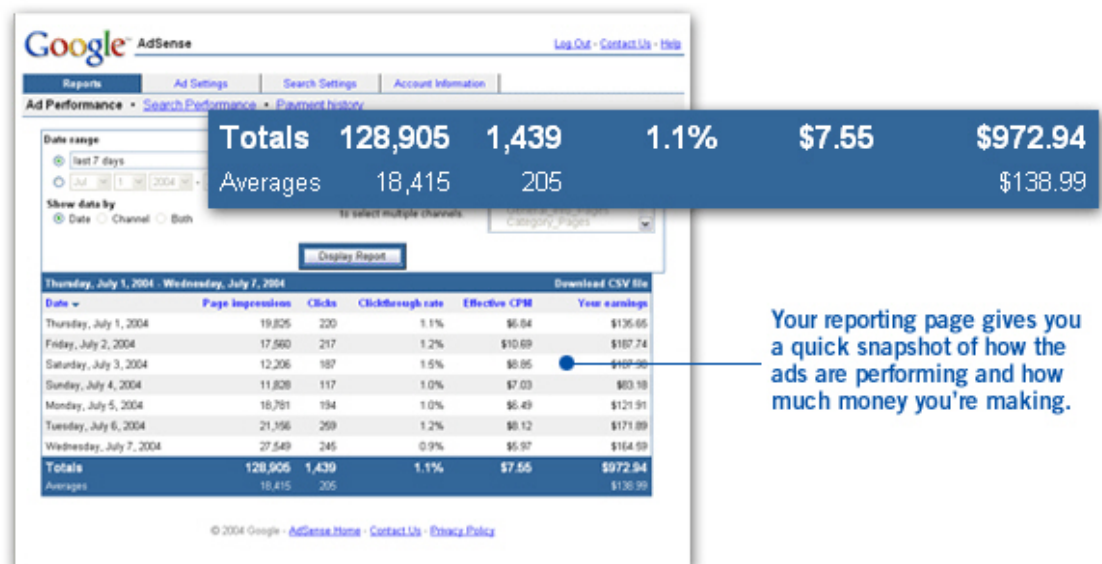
Google AdSense

Log Out - Contact Us - Help

Reports | Ad Settings | Search Settings | Account Information

Ad Performance • Search Performance • Payment history

Date range

last 7 days

Jul 1 2004

Show data by

Date Channel Both

to select multiple channels.

Category_Pages

Totals 128,905 1,439 1.1% $7.55 $972.94

Averages 18,415 205 $138.99

Display Report

Thursday, July 1, 2004 - Wednesday, July 7, 2004 Download CSV file

| Date | Page impressions | Clicks | Clickthrough rate | Effective CPM | Your earnings |
|---|---|---|---|---|---|
| Thursday, July 1, 2004 | 19,825 | 220 | 1.1% | $6.84 | $135.65 |
| Friday, July 2, 2004 | 17,560 | 217 | 1.2% | $10.69 | $187.74 |
| Saturday, July 3, 2004 | 12,206 | 187 | 1.5% | $8.85 | $107.98 |
| Sunday, July 4, 2004 | 11,828 | 117 | 1.0% | $7.03 | $83.18 |
| Monday, July 5, 2004 | 18,781 | 194 | 1.0% | $6.49 | $121.91 |
| Tuesday, July 6, 2004 | 21,156 | 259 | 1.2% | $8.12 | $171.89 |
| Wednesday, July 7, 2004 | 27,549 | 245 | 0.9% | $5.97 | $164.59 |
| Totals | 128,905 | 1,439 | 1.1% | $7.55 | $972.94 |
| Averages | 18,415 | 205 | | | $138.99 |

© 2004 Google - AdSense Home - Contact Us - Privacy Policy

Your reporting page gives you a quick snapshot of how the ads are performing and how much money you're making.